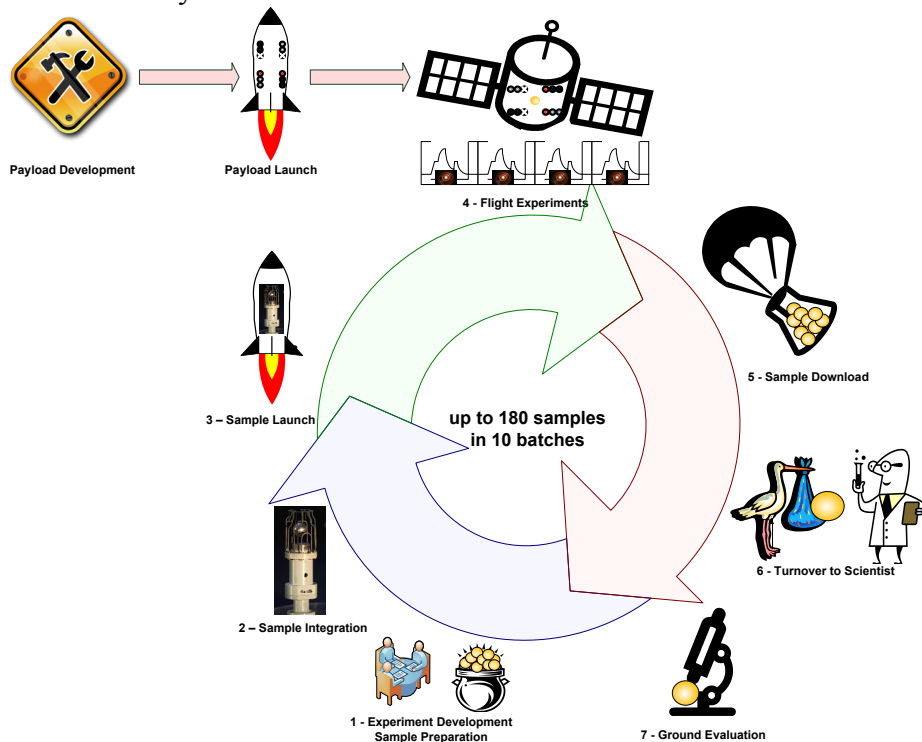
Payload Development

Payload Launch

4 - Flight Experiments

5 - Sample Download

3 – Sample Launch

up to 180 samples in 10 batches

6 - Turnover to Scientist

2 – Sample Integration

1 - Experiment Development Sample Preparation

7 - Ground Evaluation